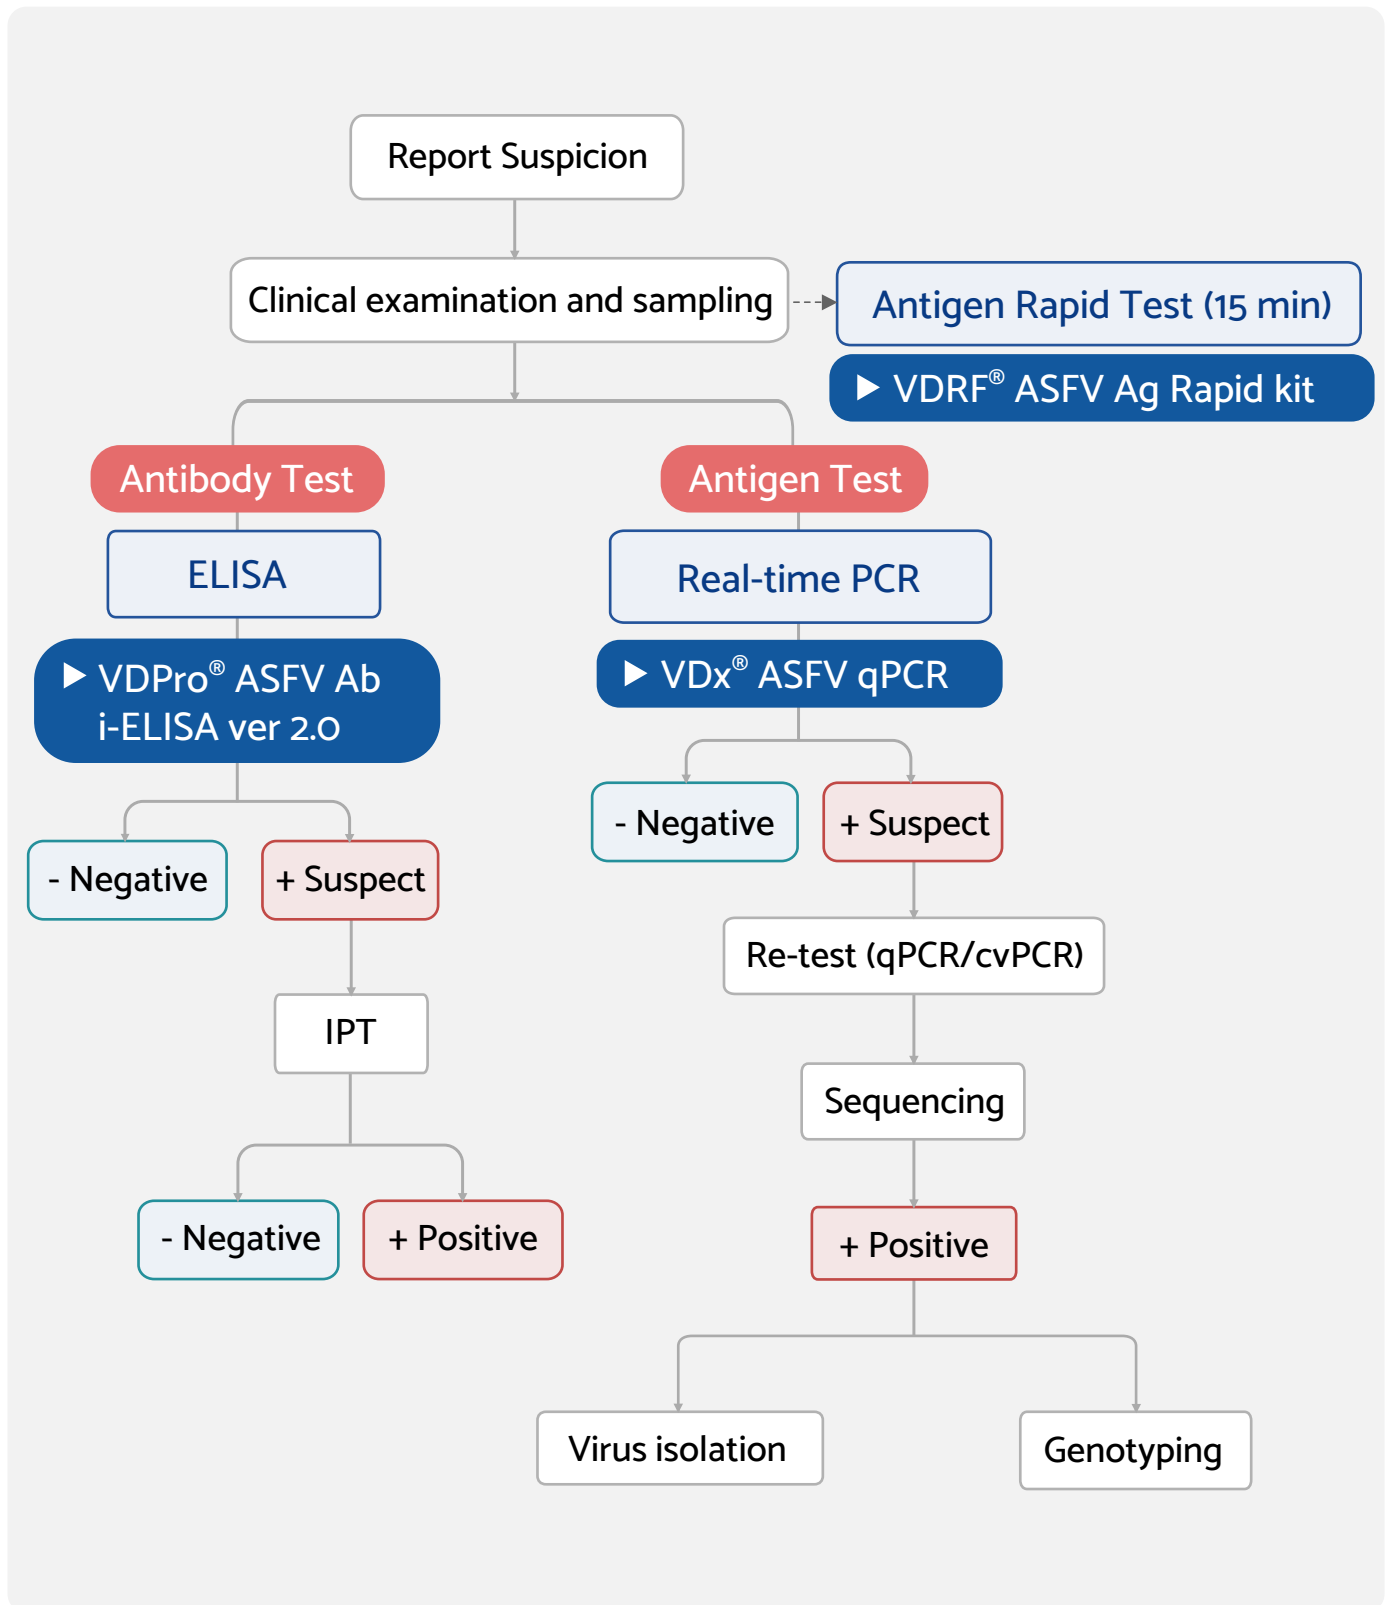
Report Suspicion

Clinical examination and sampling

Antigen Rapid Test (15 min)

▶ VDRF® ASFV Ag Rapid kit

Antibody Test

ELISA

▶ VDPro® ASFV Ab i-ELISA ver 2.0

- Negative

+ Suspect

IPT

- Negative

+ Positive

Antigen Test

Real-time PCR

▶ VDx® ASFV qPCR

- Negative

+ Suspect

Re-test (qPCR/cvPCR)

Sequencing

+ Positive

Virus isolation

Genotyping